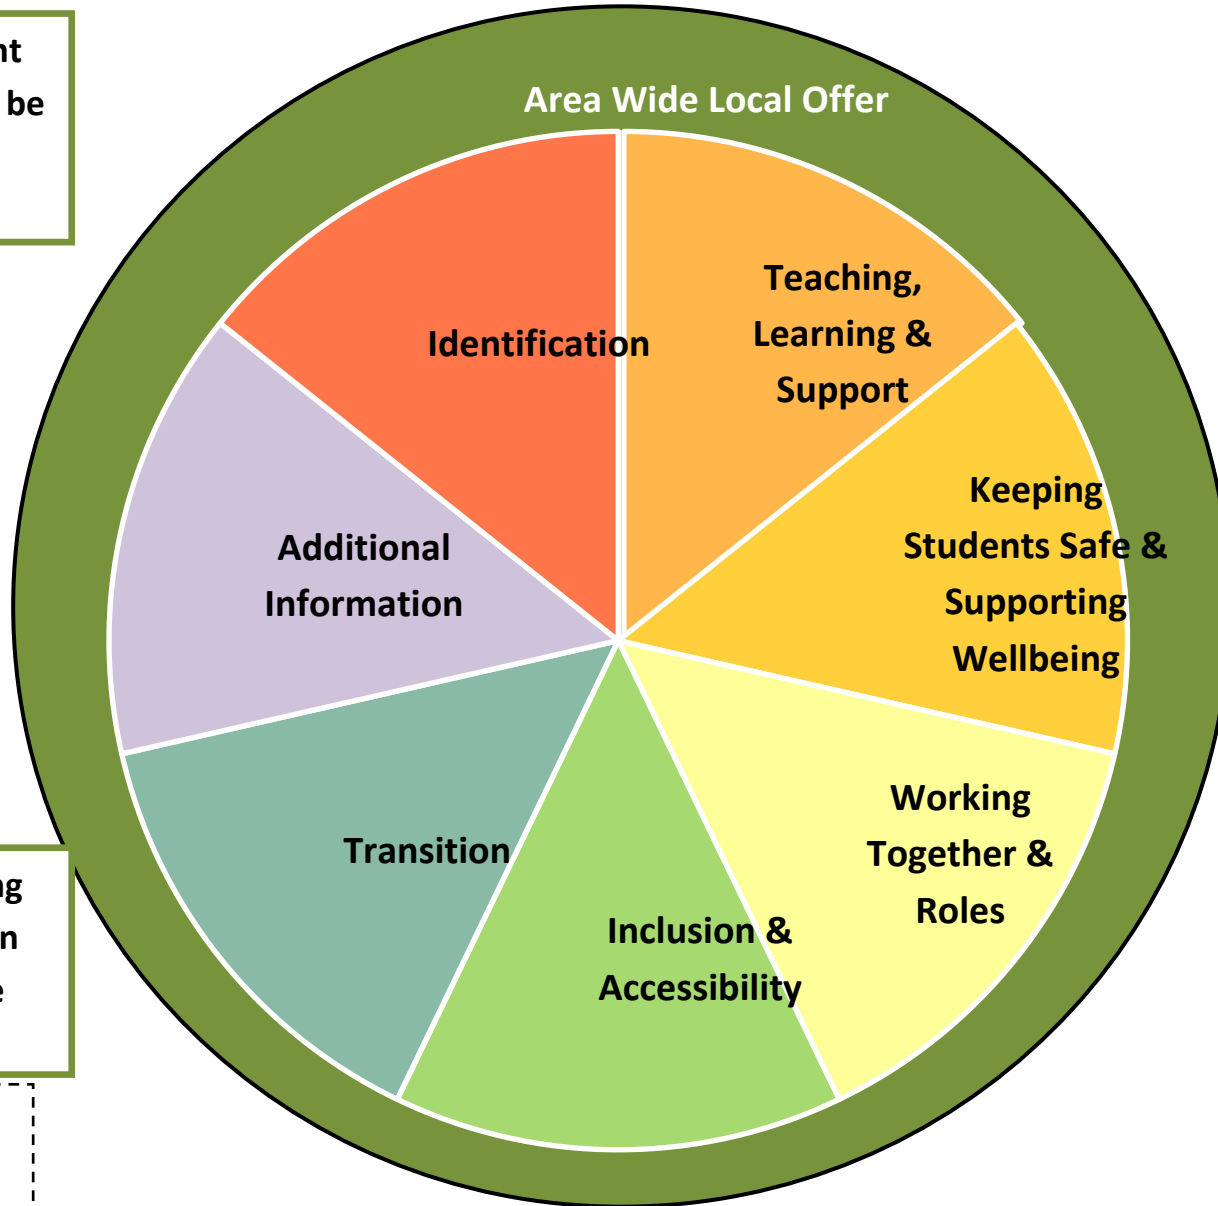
nt
be

Area Wide Local Offer

Identification

Teaching, Learning & Support

Keeping Students Safe & Supporting Wellbeing

Working Together & Roles

Inclusion & Accessibility

Transition

Additional Information

ng
n
e